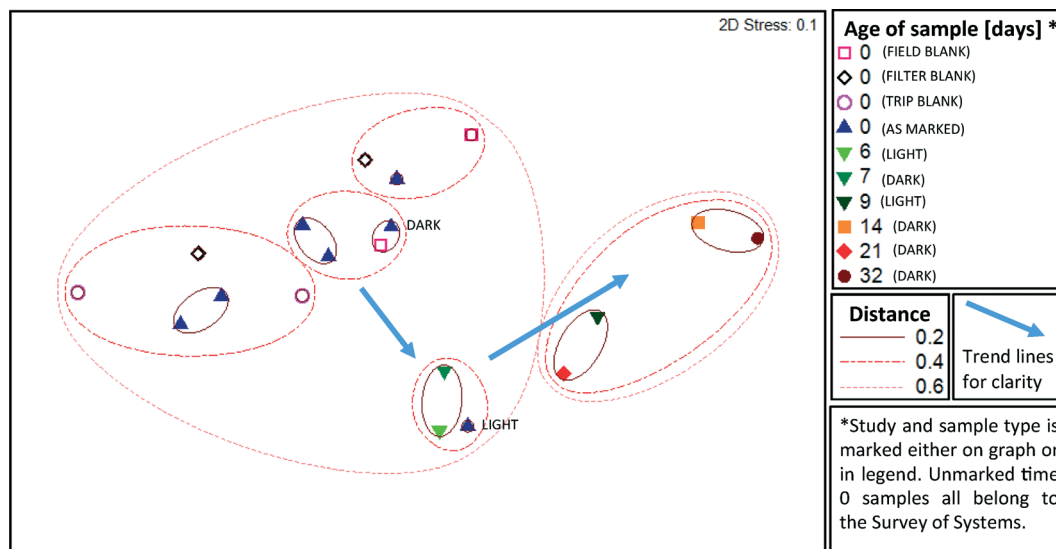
2D Stress: 0.1

DARK

LIGHT

Age of sample [days] *
0 (FIELD BLANK)
0 (FILTER BLANK)
0 (TRIP BLANK)
0 (AS MARKED)
6 (LIGHT)
7 (DARK)
9 (LIGHT)
14 (DARK)
21 (DARK)
32 (DARK)

Distance
0.2
0.4
0.6

Trend lines for clarity

*Study and sample type is marked either on graph or in legend. Unmarked time 0 samples all belong to the Survey of Systems.